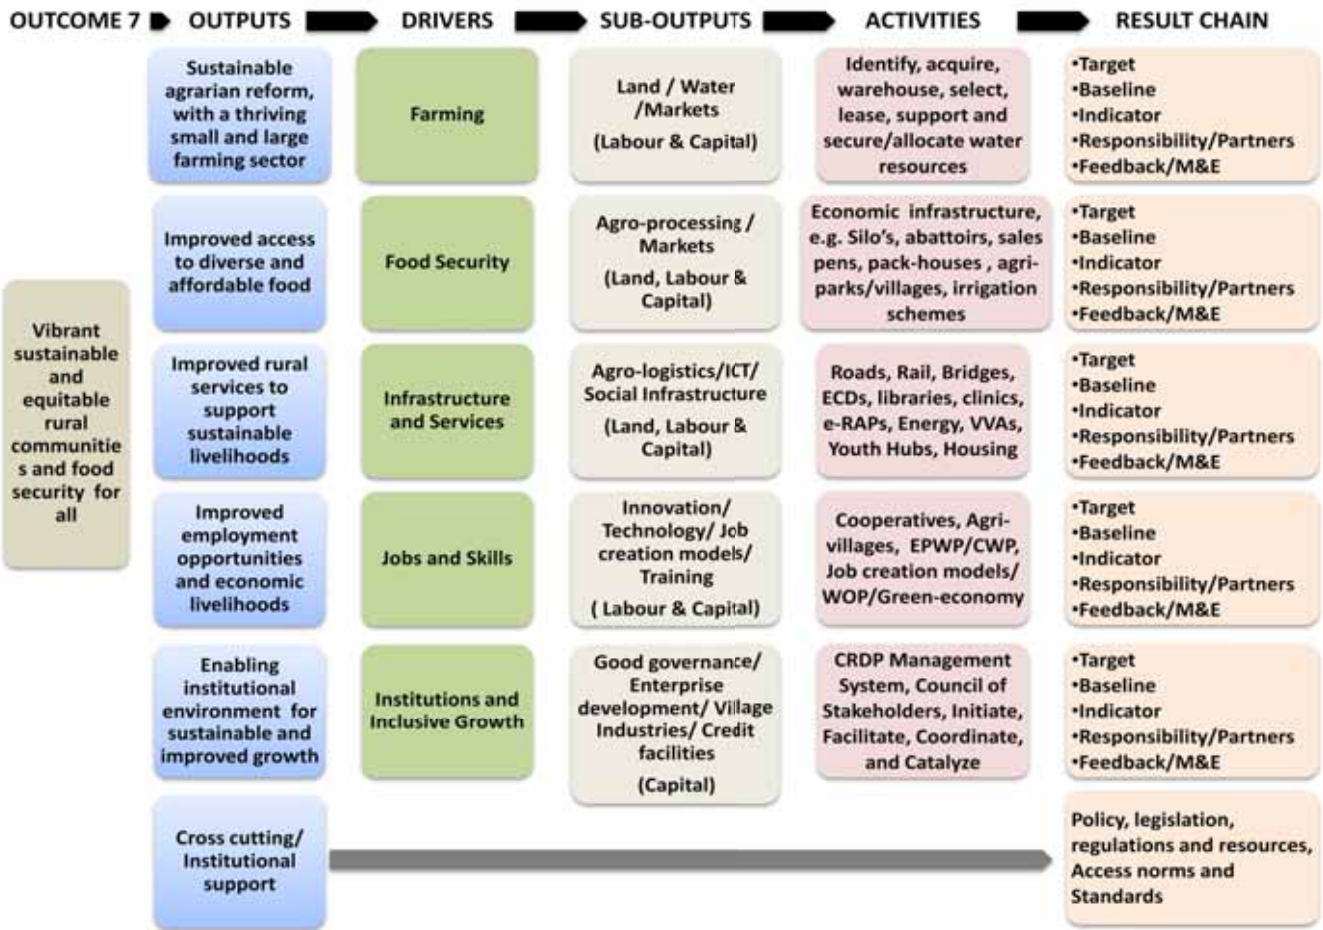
OUTCOME 7 OUTPUTS DRIVERS SUB-OUTPUTS ACTIVITIES RESULT CHAIN

Vibrant sustainable and equitable rural communitie s and food security for all

Sustainable agrarian reform, with a thriving small and large farming sector

Farming

Land / Water /Markets (Labour & Capital)

Identify, acquire, warehouse, select, lease, support and secure/allocate water resources

•Target
•Baseline
•Indicator
•Responsibility/Partners
•Feedback/M&E

Improved access to diverse and affordable food

Food Security

Agro-processing / Markets (Land, Labour & Capital)

Economic infrastructure, e.g. Silo's, abattoirs, sales pens, pack-houses , agri-parks/villages, irrigation schemes

•Target
•Baseline
•Indicator
•Responsibility/Partners
•Feedback/M&E

Improved rural services to support sustainable livelihoods

Infrastructure and Services

Agro-logistics/ICT/ Social Infrastructure (Land, Labour & Capital)

Roads, Rail, Bridges, ECDs, libraries, clinics, e-RAPs, Energy, VVAs, Youth Hubs, Housing

•Target
•Baseline
•Indicator
•Responsibility/Partners
•Feedback/M&E

Improved employment opportunities and economic livelihoods

Jobs and Skills

Innovation/ Technology/ Job creation models/ Training ( Labour & Capital)

Cooperatives, Agri-villages, EPWP/CWP, Job creation models/ WOP/Green-economy

•Target
•Baseline
•Indicator
•Responsibility/Partners
•Feedback/M&E

Enabling institutional environment for sustainable and improved growth

Institutions and Inclusive Growth

Good governance/ Enterprise development/ Village Industries/ Credit facilities (Capital)

CRDP Management System, Council of Stakeholders, Initiate, Facilitate, Coordinate, and Catalyze

•Target
•Baseline
•Indicator
•Responsibility/Partners
•Feedback/M&E

Cross cutting/ Institutional support

Policy, legislation, regulations and resources, Access norms and Standards